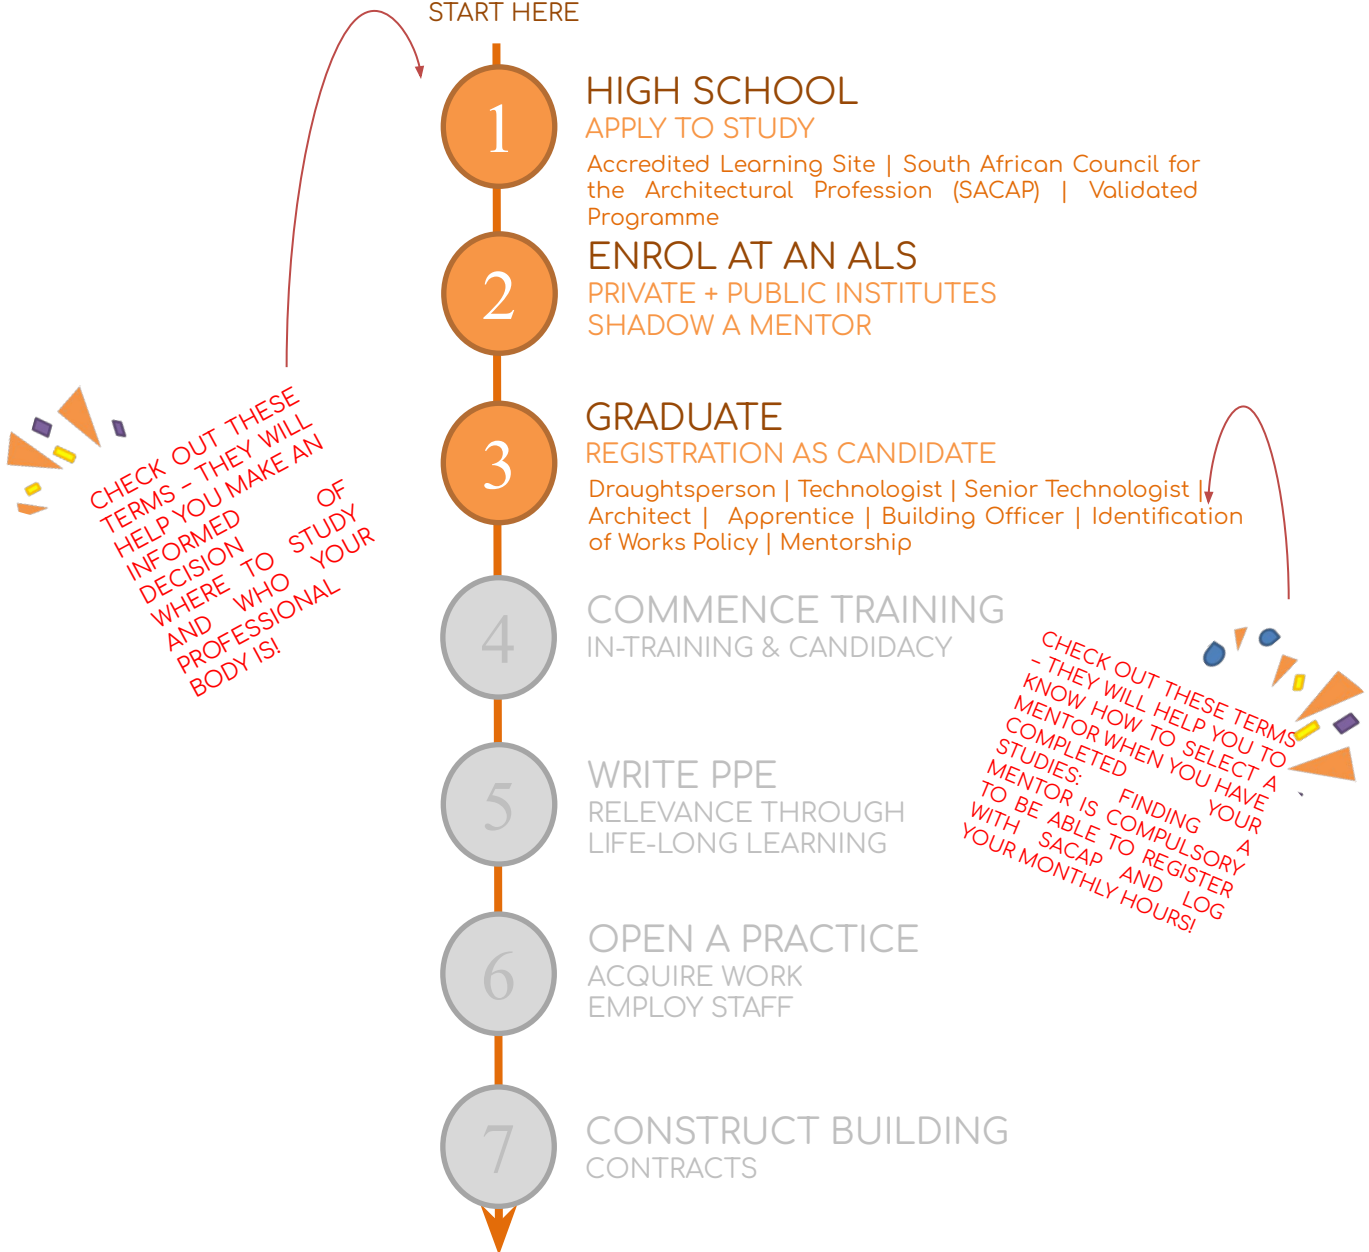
START HERE

1

HIGH SCHOOL

APPLY TO STUDY

Accredited Learning Site | South African Council for the Architectural Profession (SACAP) | Validated Programme

2

ENROL AT AN ALS

PRIVATE + PUBLIC INSTITUTES

SHADOW A MENTOR

3

GRADUATE

REGISTRATION AS CANDIDATE

Draughtsperson | Technologist | Senior Technologist | Architect | Apprentice | Building Officer | Identification of Works Policy | Mentorship

4

COMMENCE TRAINING

IN-TRAINING & CANDIDACY

5

WRITE PPE

RELEVANCE THROUGH LIFE-LONG LEARNING

6

OPEN A PRACTICE

ACQUIRE WORK

EMPLOY STAFF

7

CONSTRUCT BUILDING

CONTRACTS

CHECK OUT THESE TERMS - THEY WILL HELP YOU MAKE AN INFORMED DECISION OF WHERE TO STUDY AND WHO YOUR PROFESSIONAL BODY IS!

CHECK OUT THESE TERMS - THEY WILL HELP YOU TO KNOW HOW TO SELECT A MENTOR WHEN YOU HAVE COMPLETED YOUR STUDIES: FINDING A MENTOR IS COMPULSORY TO BE ABLE TO REGISTER WITH SACAP AND LOG YOUR MONTHLY HOURS!